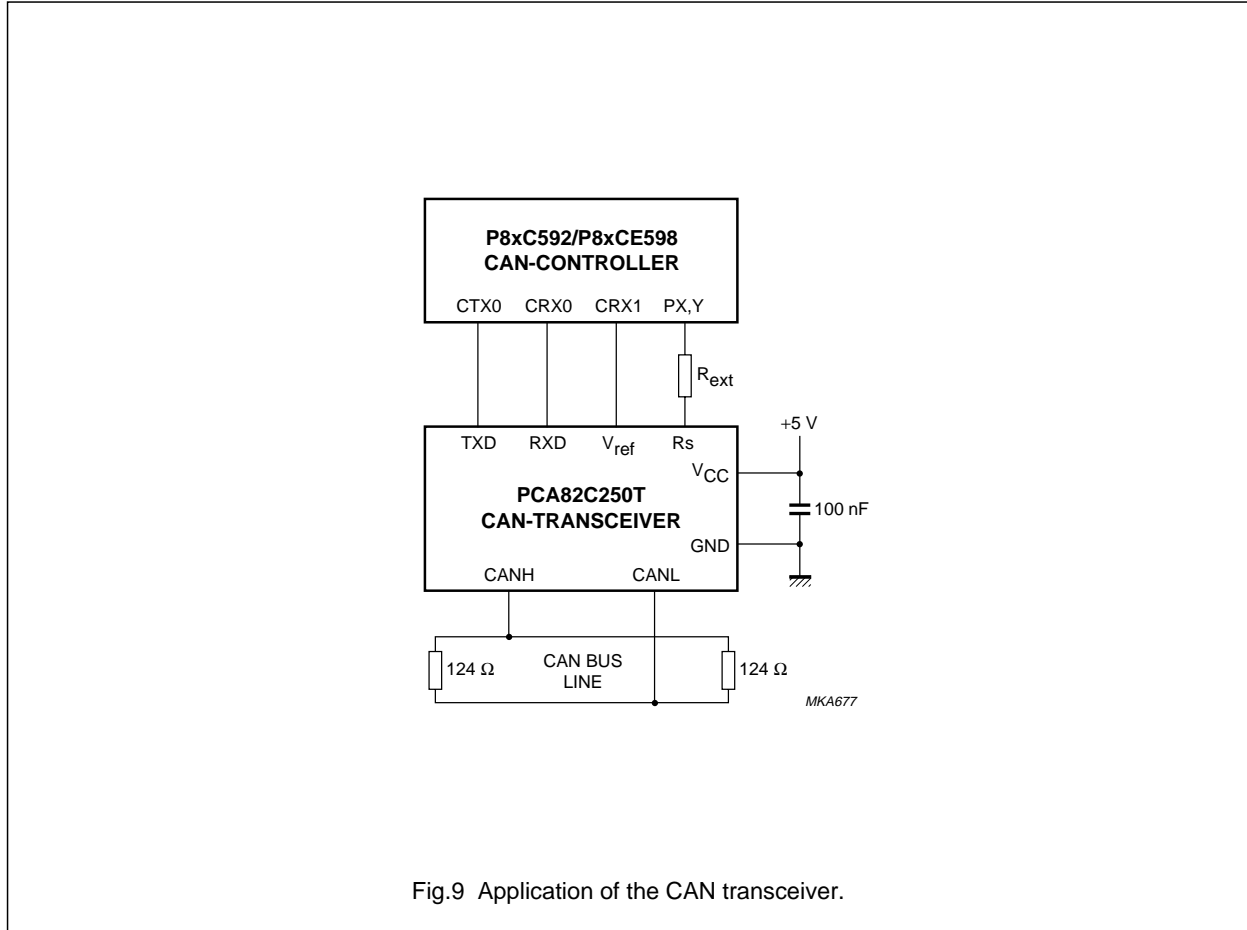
P8xC592/P8xCE598
CAN-CONTROLLER

CTX0 CRX0 CRX1 PX,Y

$R_{ext}$

+5 V

TXD RXD $V_{ref}$ Rs

$V_{CC}$

PCA82C250T
CAN-TRANSCEIVER

100 nF

GND

CANH CANL

124 Ω

CAN BUS LINE

124 Ω

MKA677

Fig.9 Application of the CAN transceiver.